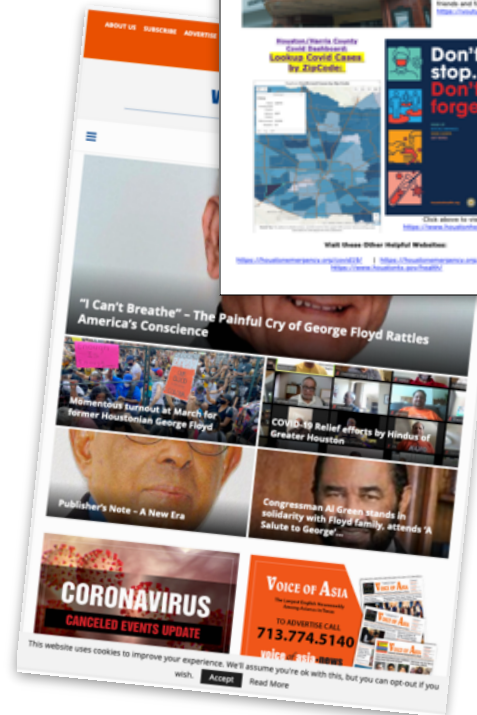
ABOUT US SUBSCRIBE ADVERTISE

friends and f

Houston/Harris County Covid Dashboard: Lookup Covid Cases by ZipCode:

Don't stop. Don't forge

Click above to vi

Visit these Other Helpful Websites:

https://houstonemergency.org/covid19/ | https://houstonemergency.org https://www.houstontx.gov/health/

"I Can't Breathe" – The Painful Cry of George Floyd Rattles America's Conscience

Momentous turnout at March for former Houstonian George Floyd

COVID-19 Relief effects by Hindus of Greater Houston

Publisher's Note – A New Era

Congressman Al Green stands in solidarity with Floyd family, attends 'A Salute to George'...

CORONAVIRUS

CANCELED EVENTS UPDATE

VOICE OF ASIA

TO ADVERTISE CALL

713.774.5140

This website uses cookies to improve your experience. We'll assume you're ok with this, but you can opt-out if you wish. Accept Read More